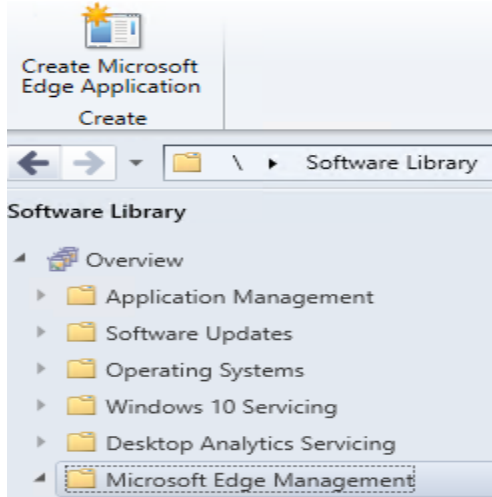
Create Microsoft Edge Application

Create

\ ▸ Software Library

Software Library

Overview

Application Management

Software Updates

Operating Systems

Windows 10 Servicing

Desktop Analytics Servicing

Microsoft Edge Management